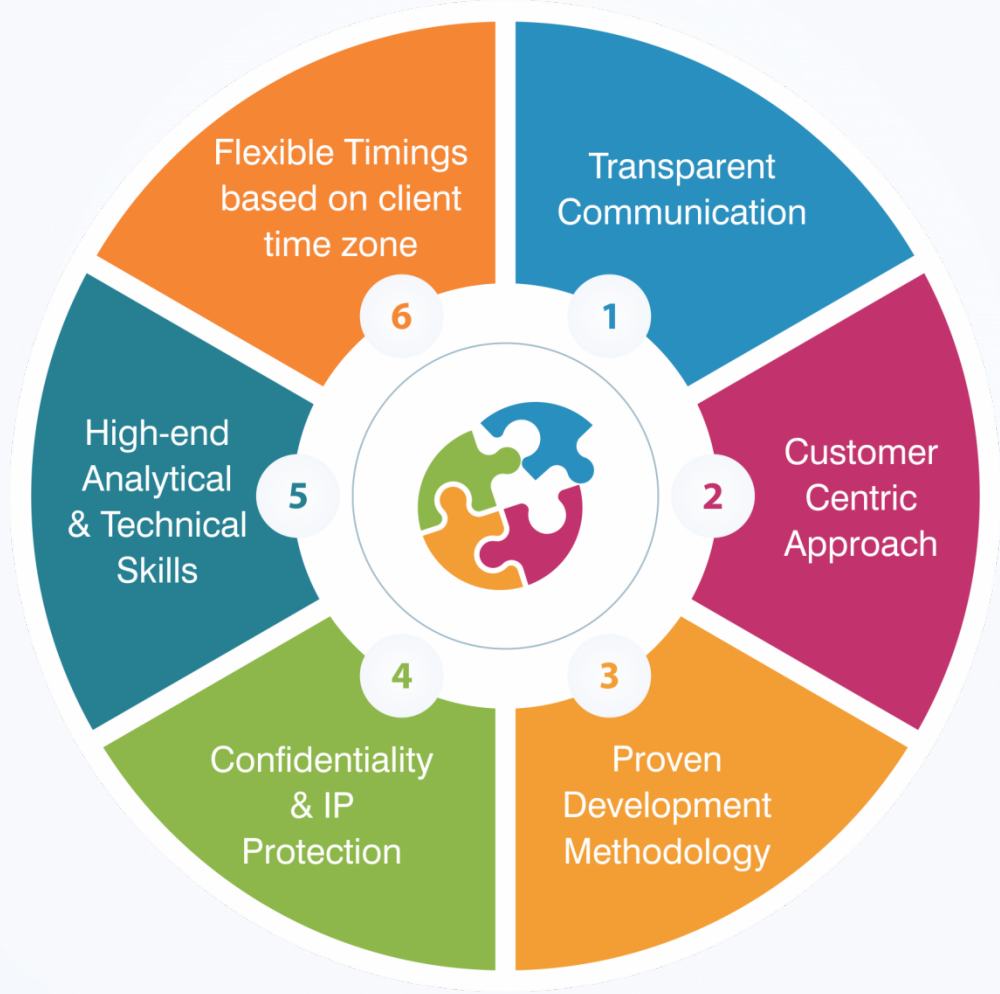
1
Transparent Communication

2
Customer Centric Approach

3
Proven Development Methodology

4
Confidentiality & IP Protection

5
High-end Analytical & Technical Skills

6
Flexible Timings based on client time zone